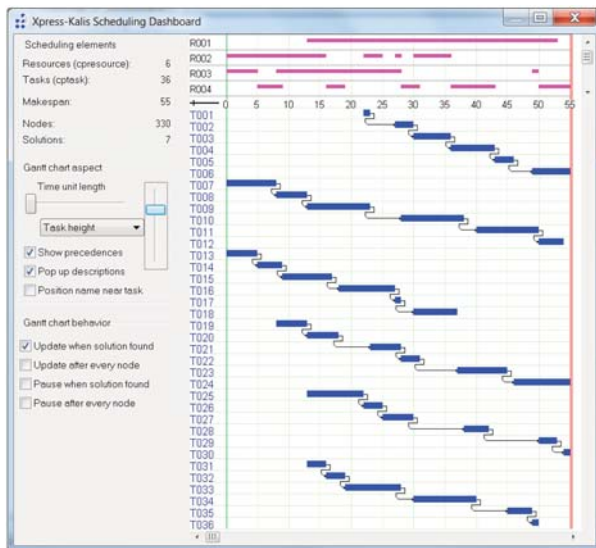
Xpress-Kalis Scheduling Dashboard

Scheduling elements
Resources (cpresource): 6
Tasks (cptask): 36
Makespan: 55
Nodes: 330
Solutions: 7

Gantt chart aspect
Time unit length
Task height
Show precedences
Pop up descriptions
Position name near task

Gantt chart behavior
Update when solution found
Update after every node
Pause when solution found
Pause after every node

R001
R002
R003
R004
0 5 10 15 20 25 30 35 40 45 50 55
T001
T002
T003
T004
T005
T006
T007
T008
T009
T010
T011
T012
T013
T014
T015
T016
T017
T018
T019
T020
T021
T022
T023
T024
T025
T026
T027
T028
T029
T030
T031
T032
T033
T034
T035
T036